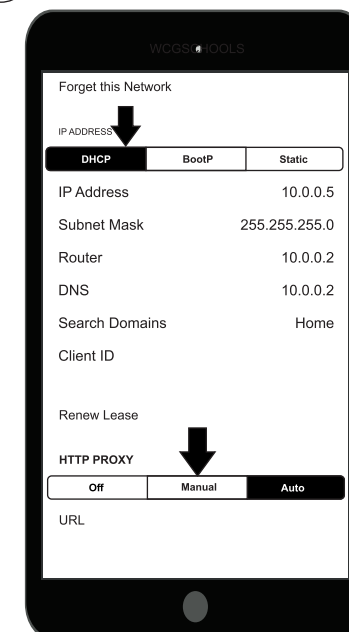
WCGSCHOOLS

Forget this Network

IP ADDRESS

| DHCP | BootP | Static |
|---|---|---|

IP Address 10.0.0.5

Subnet Mask 255.255.255.0

Router 10.0.0.2

DNS 10.0.0.2

Search Domains Home

Client ID

Renew Lease

HTTP PROXY

| Off | Manual | Auto |
|---|---|---|

URL